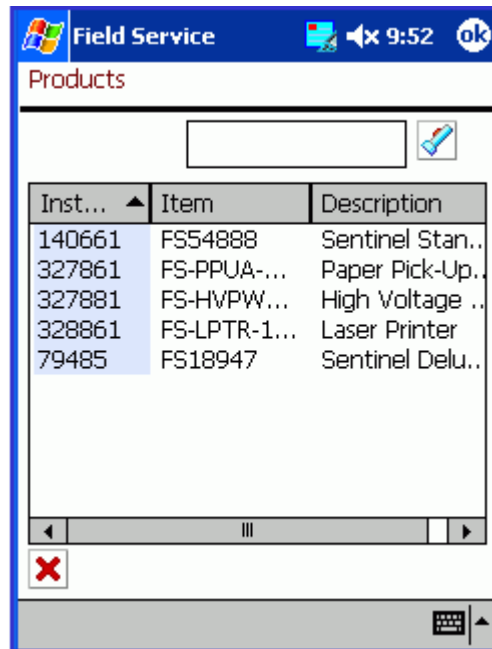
Field Service 9:52 ok

Products

| Inst... | Item | Description |
|---|---|---|
| 140661 | FS54888 | Sentinel Stan... |
| 327861 | FS-PPUA-... | Paper Pick-Up... |
| 327881 | FS-HVPW... | High Voltage ... |
| 328861 | FS-LPTR-1... | Laser Printer |
| 79485 | FS18947 | Sentinel Delu... |